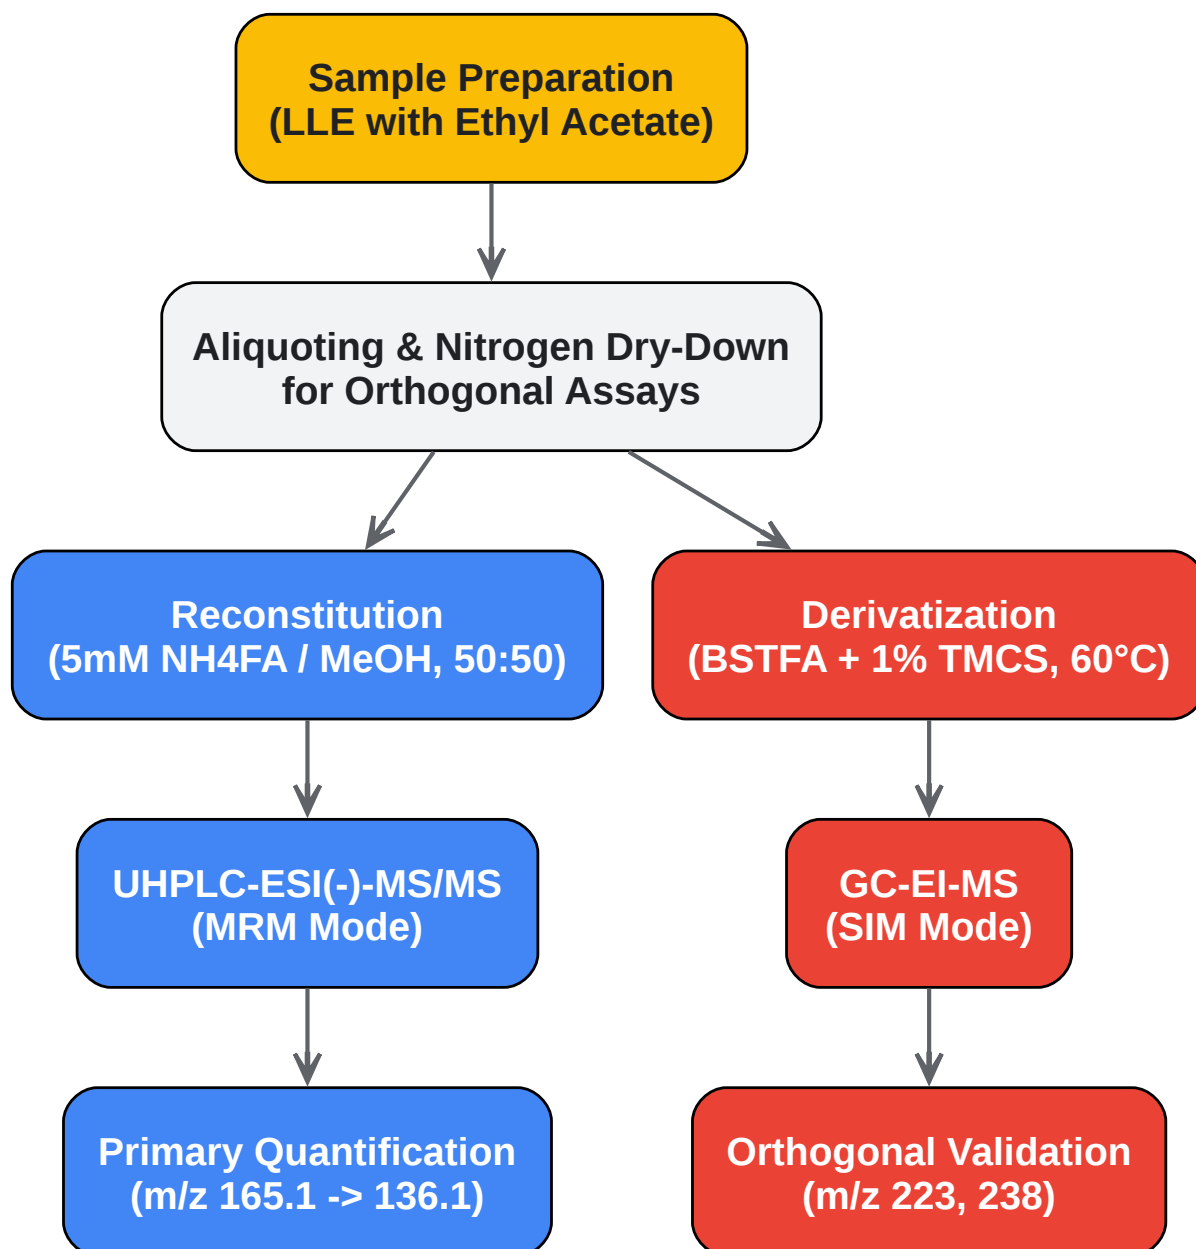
Sample Preparation
(LLE with Ethyl Acetate)

Aliquoting & Nitrogen Dry-Down
for Orthogonal Assays

Reconstitution
(5mM NH4FA / MeOH, 50:50)

UHPLC-ESI(-)-MS/MS
(MRM Mode)

Primary Quantification
(m/z 165.1 -> 136.1)

Derivatization
(BSTFA + 1% TMCS, 60°C)

GC-EI-MS
(SIM Mode)

Orthogonal Validation
(m/z 223, 238)